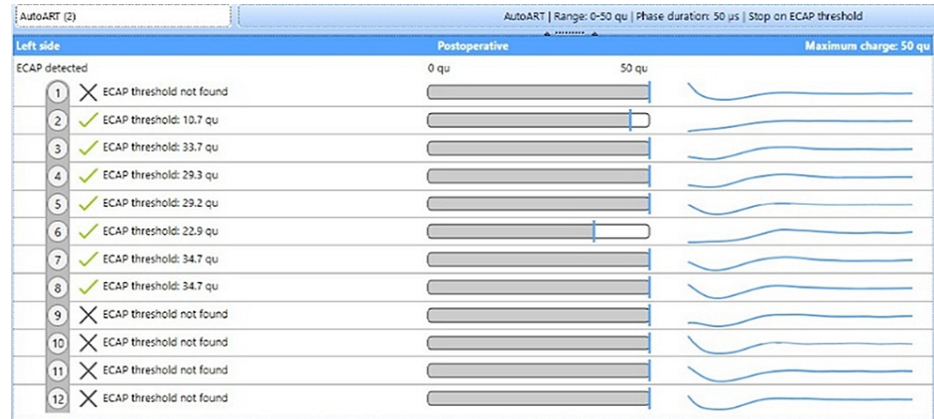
AutoART (2)

AutoART | Range: 0–50 qu | Phase duration: 50 µs | Stop on ECAP threshold

| Left side | Postoperative | Maximum charge: 50 qu |
|---|---|---|
| ECAP detected | 0 qu 50 qu | |
| 1 ECAP threshold not found | | |
| 2 ECAP threshold: 10.7 qu | | |
| 3 ECAP threshold: 33.7 qu | | |
| 4 ECAP threshold: 29.3 qu | | |
| 5 ECAP threshold: 29.2 qu | | |
| 6 ECAP threshold: 22.9 qu | | |
| 7 ECAP threshold: 34.7 qu | | |
| 8 ECAP threshold: 34.7 qu | | |
| 9 ECAP threshold not found | | |
| 10 ECAP threshold not found | | |
| 11 ECAP threshold not found | | |
| 12 ECAP threshold not found | | |